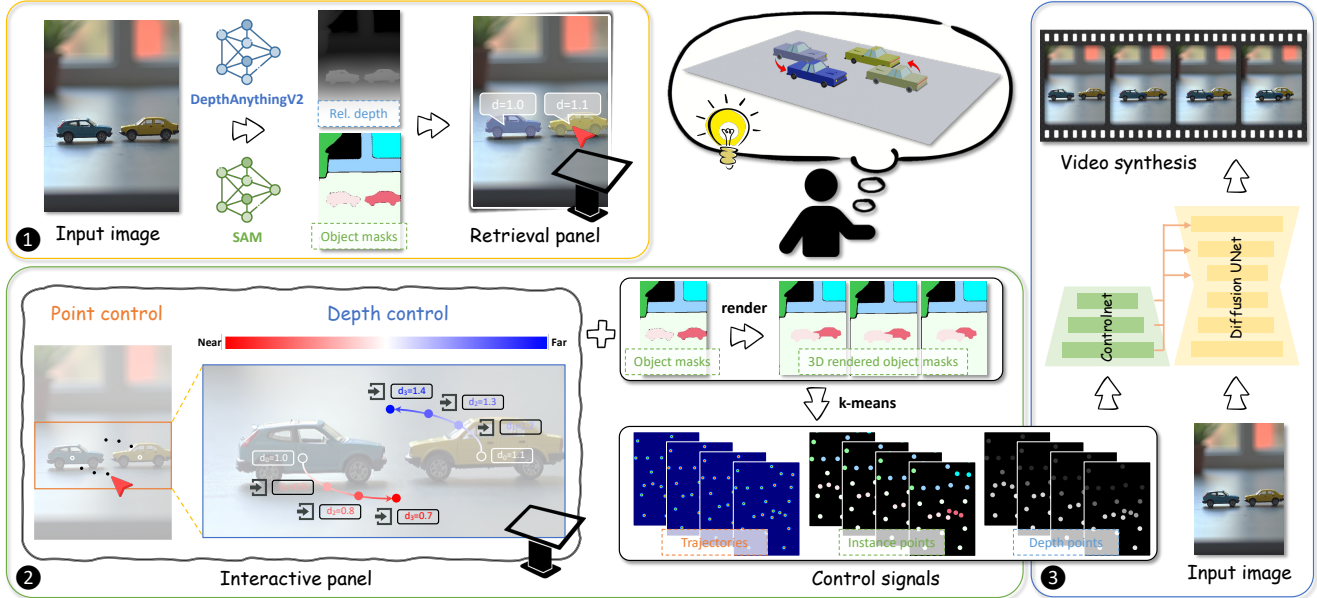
DepthAnythingV2

Rel. depth

d=1.0

d=1.1

SAM

Object masks

1 Input image

Retrieval panel

Video synthesis

Point control

Depth control

Near

Far

$d_3$=1.4

$d_2$=1.3

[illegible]

$d_0$=1.0

$d_0$=1.1

$d_2$=0.8

$d_3$=0.7

Object masks

render

3D rendered object masks

k-means

Trajectories

Instance points

Depth points

Controlnet

Diffusion UNet

2 Interactive panel

Control signals

3 Input image